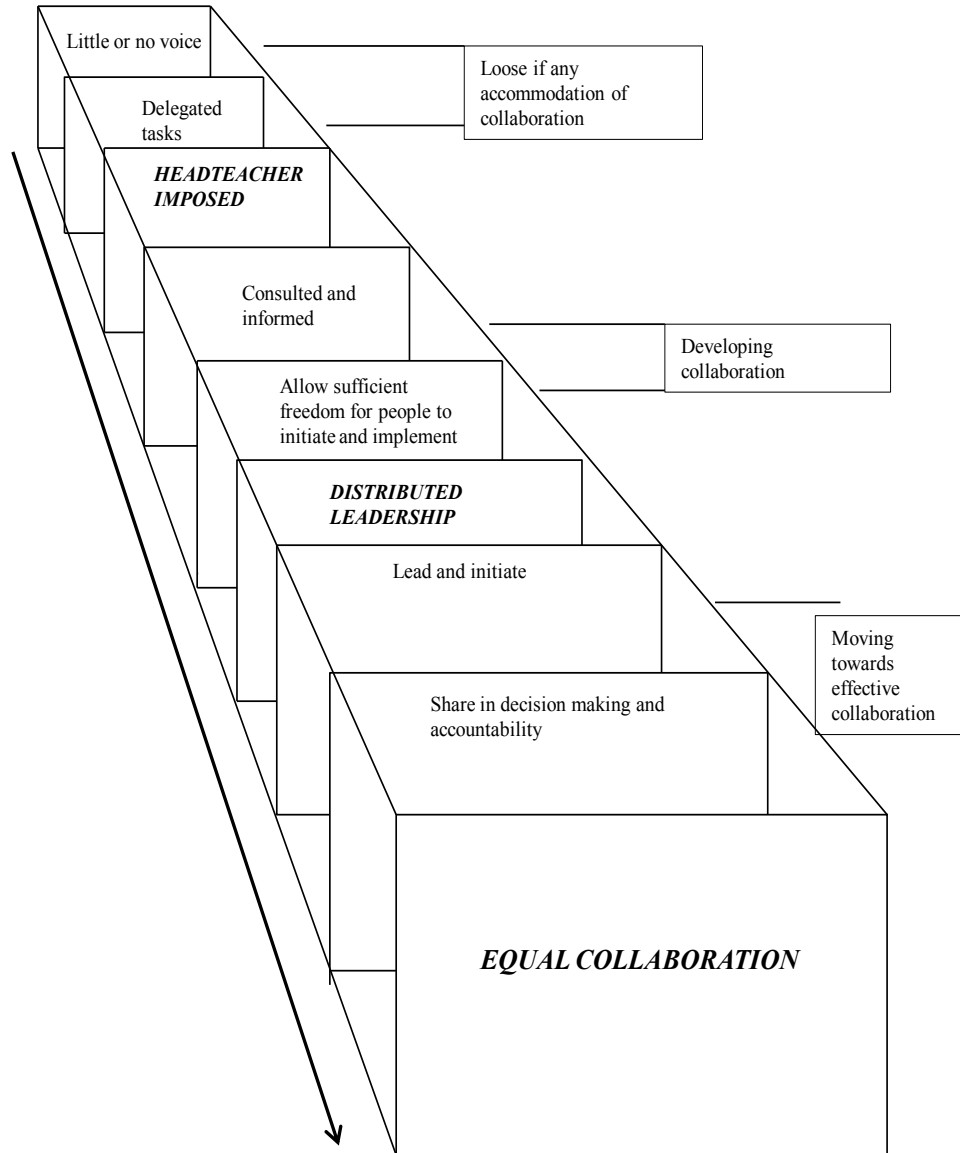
Little or no voice

Loose if any accommodation of collaboration

Delegated tasks

***HEADTEACHER IMPOSED***

Consulted and informed

Developing collaboration

Allow sufficient freedom for people to initiate and implement

***DISTRIBUTED LEADERSHIP***

Lead and initiate

Moving towards effective collaboration

Share in decision making and accountability

*EQUAL COLLABORATION*